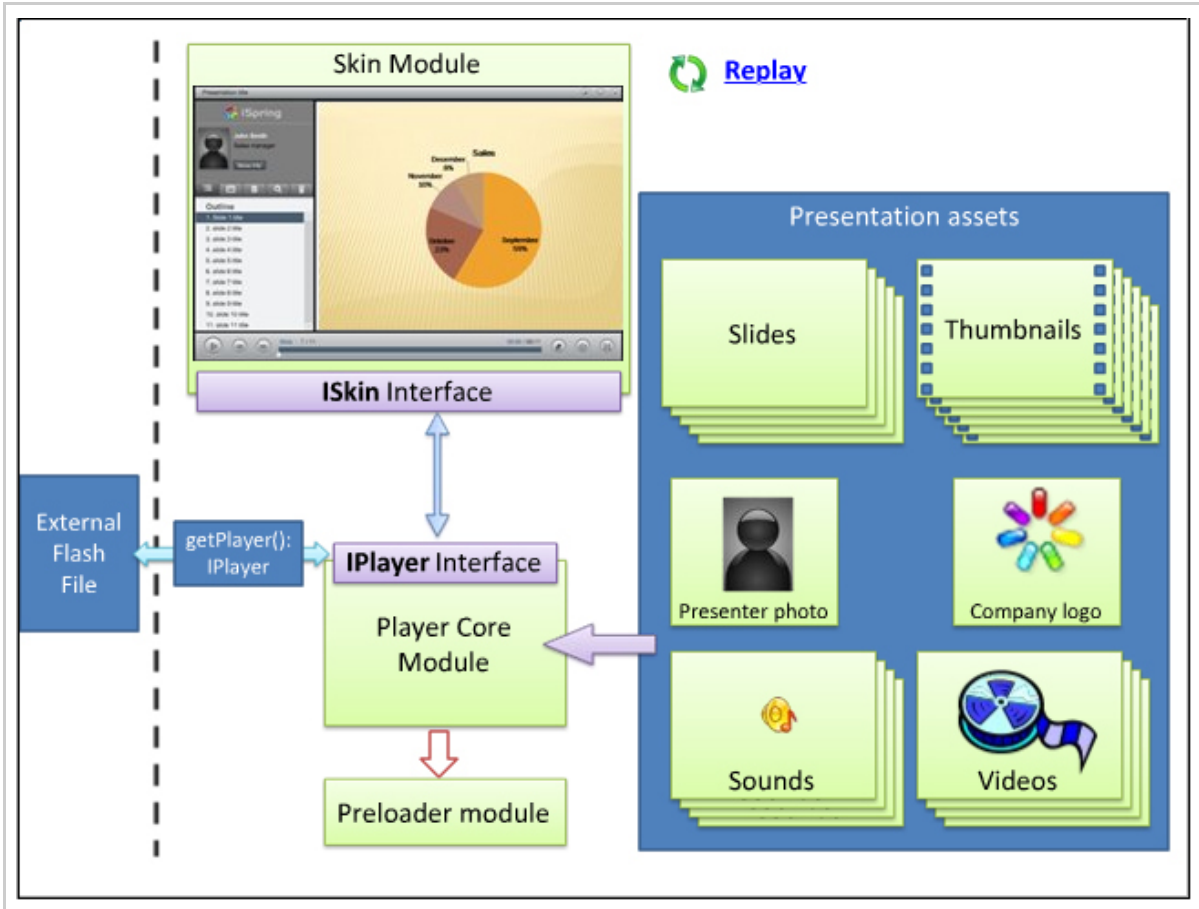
Skin Module

Replay

iSpring

John Smith

Sales manager

Outline

1. Slide 1 title

2. slide 2 title

3. slide 3 title

4. slide 4 title

5. slide 5 title

6. slide 6 title

7. slide 7 title

8. slide 8 title

9. slide 9 title

10. slide 10 title

11. slide 11 title

Sales

December 8%

November 10%

October 23%

September 59%

ISkin Interface

Presentation assets

Slides

Thumbnails

External Flash File

getPlayer(): IPlayer

IPlayer Interface

Player Core Module

Presenter photo

Company logo

Sounds

Videos

Preloader module